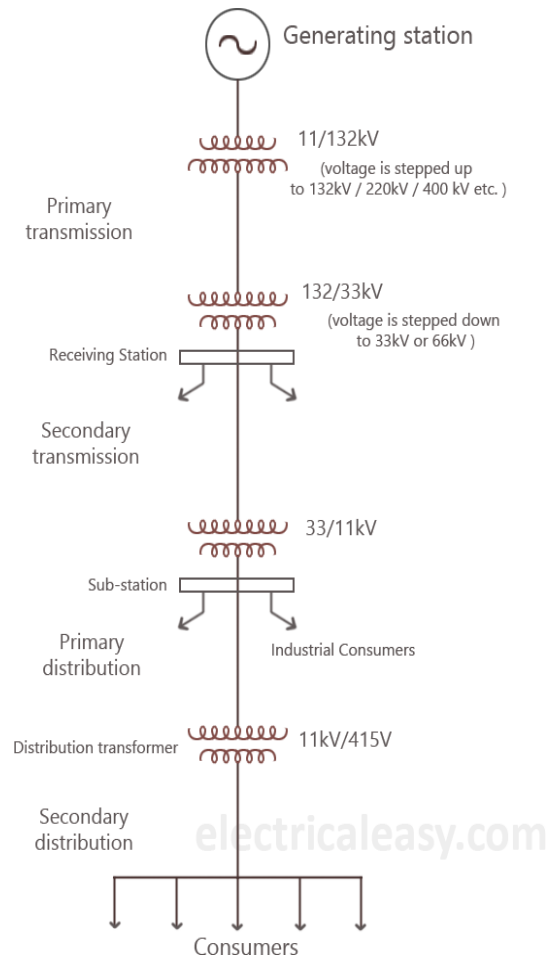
Generating station

11/132kV

(voltage is stepped up to 132kV / 220kV / 400 kV etc. )

Primary transmission

132/33kV

(voltage is stepped down to 33kV or 66kV )

Receiving Station

Secondary transmission

33/11kV

Sub-station

Primary distribution

Industrial Consumers

Distribution transformer

11kV/415V

Secondary distribution

electricaleasy.com

Consumers